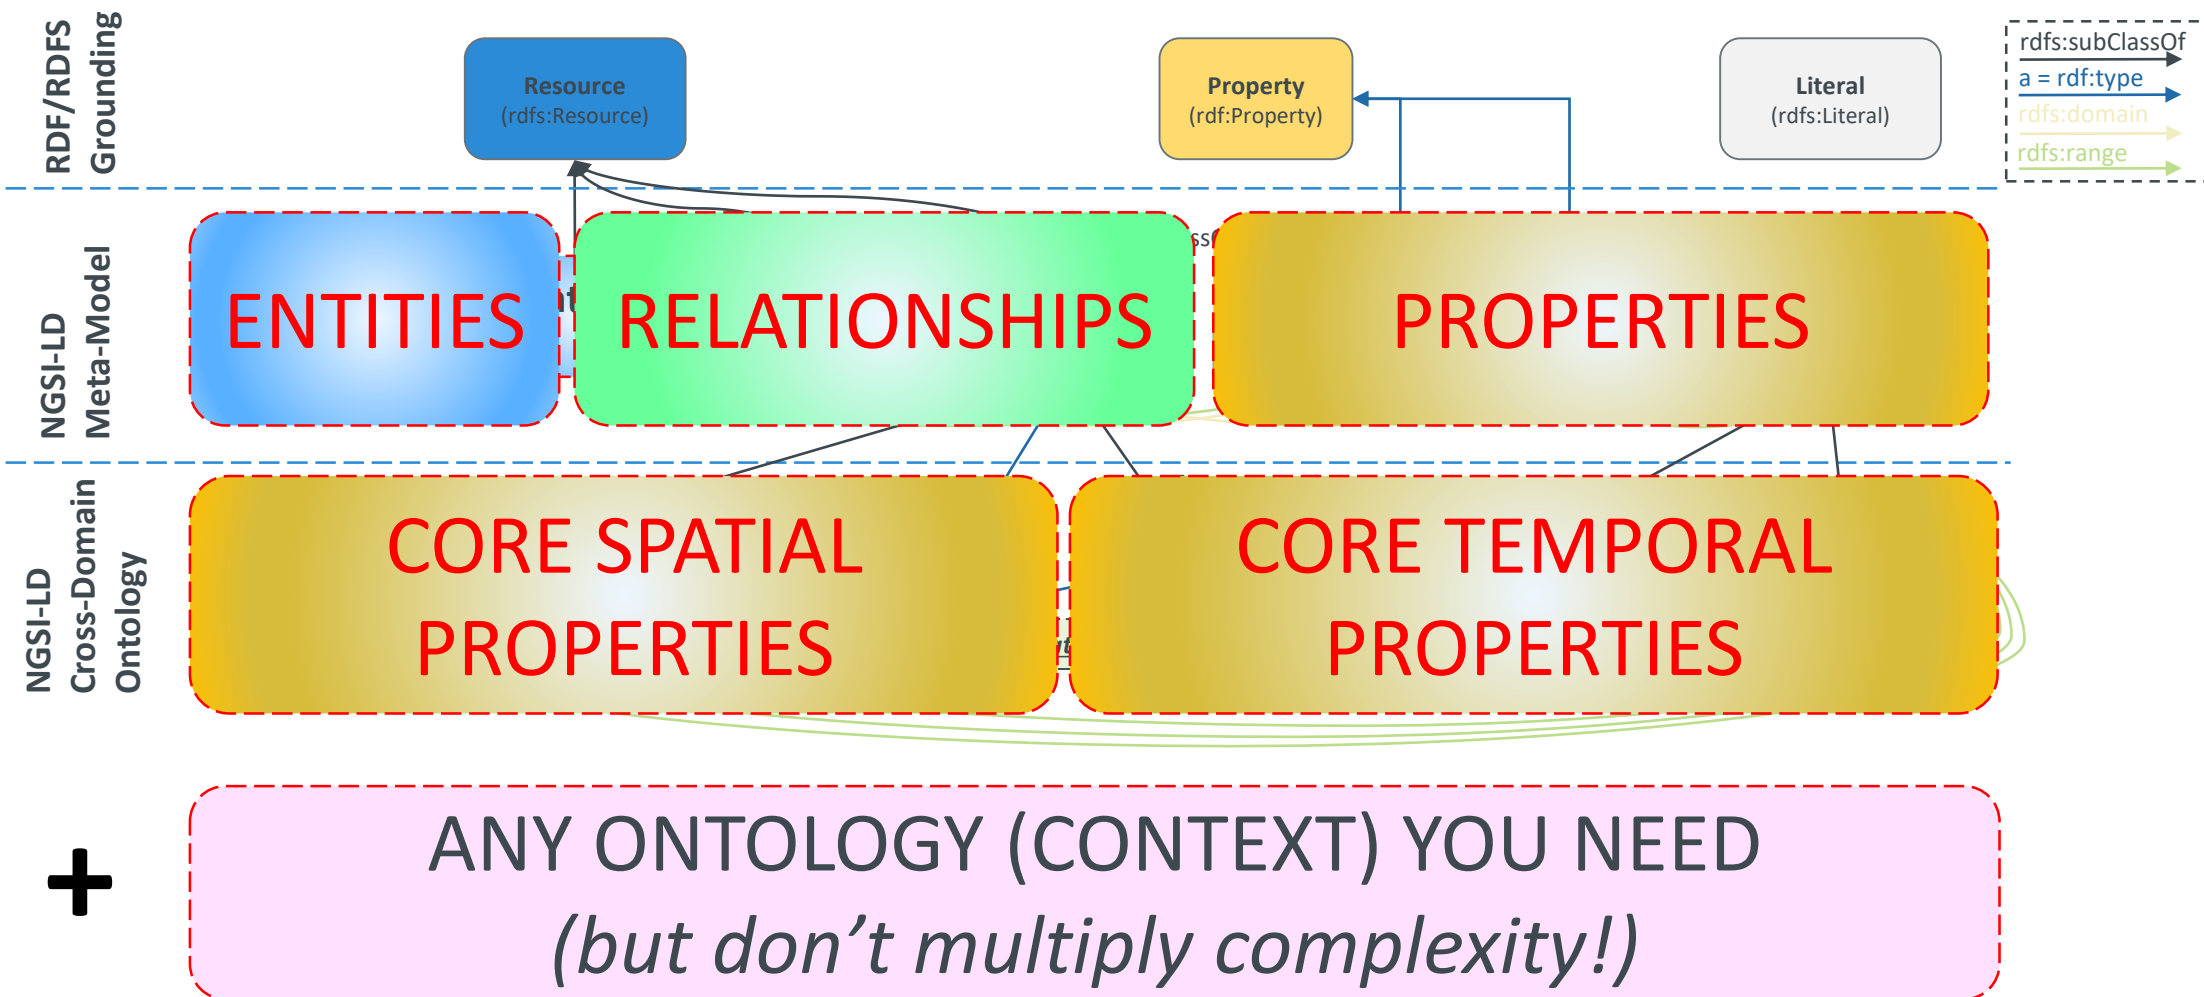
RDF/RDFS Grounding

Resource
(rdfs:Resource)

Property
(rdf:Property)

Literal
(rdfs:Literal)

rdfs:subClassOf
a = rdf:type
rdfs:domain
rdfs:range

NGSI-LD Meta-Model

ENTITIES

RELATIONSHIPS

PROPERTIES

NGSI-LD Cross-Domain Ontology

CORE SPATIAL PROPERTIES

CORE TEMPORAL PROPERTIES

+

ANY ONTOLOGY (CONTEXT) YOU NEED
(but don’t multiply complexity!)